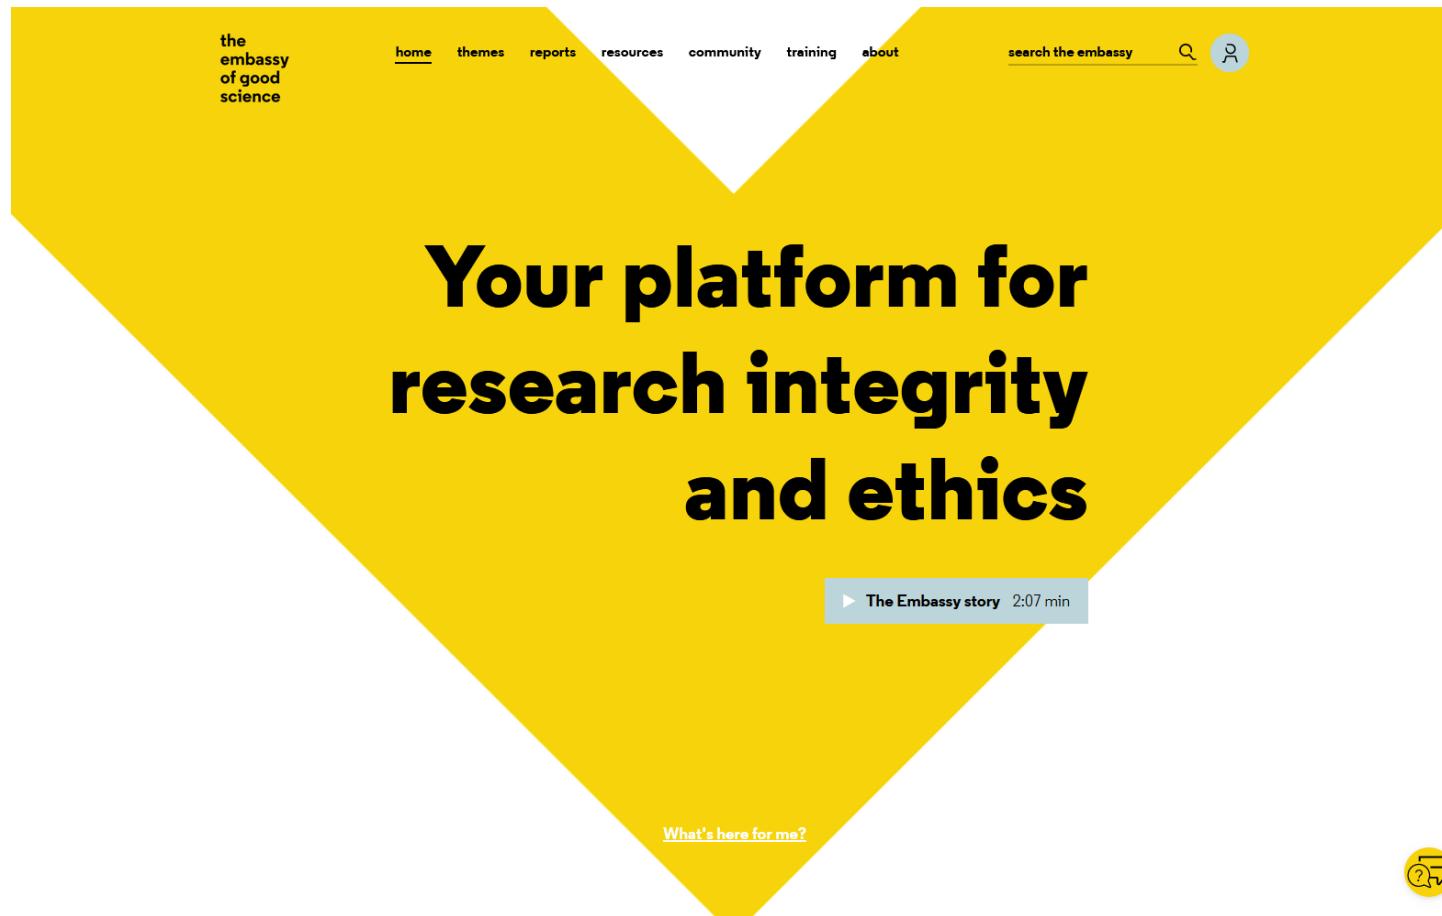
the embassy of good science

home themes reports resources community training about

search the embassy

Your platform for research integrity and ethics

The Embassy story 2:07 min

What's here for me?